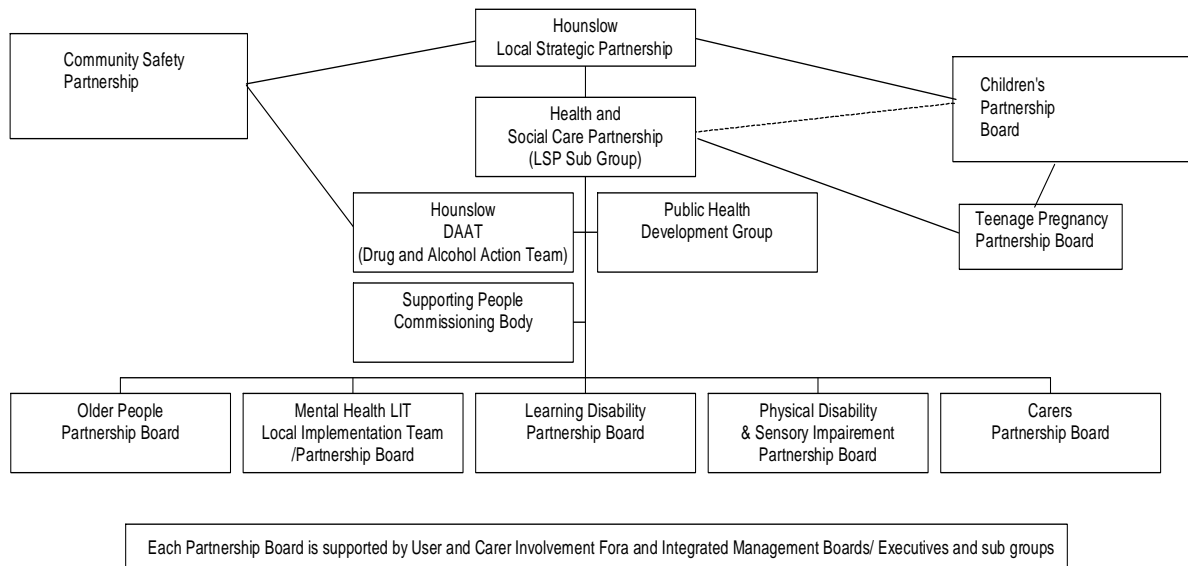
Hounslow
Local Strategic Partnership

Community Safety
Partnership

Children's
Partnership
Board

Health and
Social Care Partnership
(LSP Sub Group)

Hounslow
DAAT
(Drug and Alcohol Action Team)

Public Health
Development Group

Teenage Pregnancy
Partnership Board

Supporting People
Commissioning Body

Older People
Partnership Board

Mental Health LIT
Local Implementation Team
/Partnership Board

Learning Disability
Partnership Board

Physical Disability
& Sensory Impairement
Partnership Board

Carers
Partnership Board

Each Partnership Board is supported by User and Carer Involvement Fora and Integrated Management Boards/ Executives and sub groups